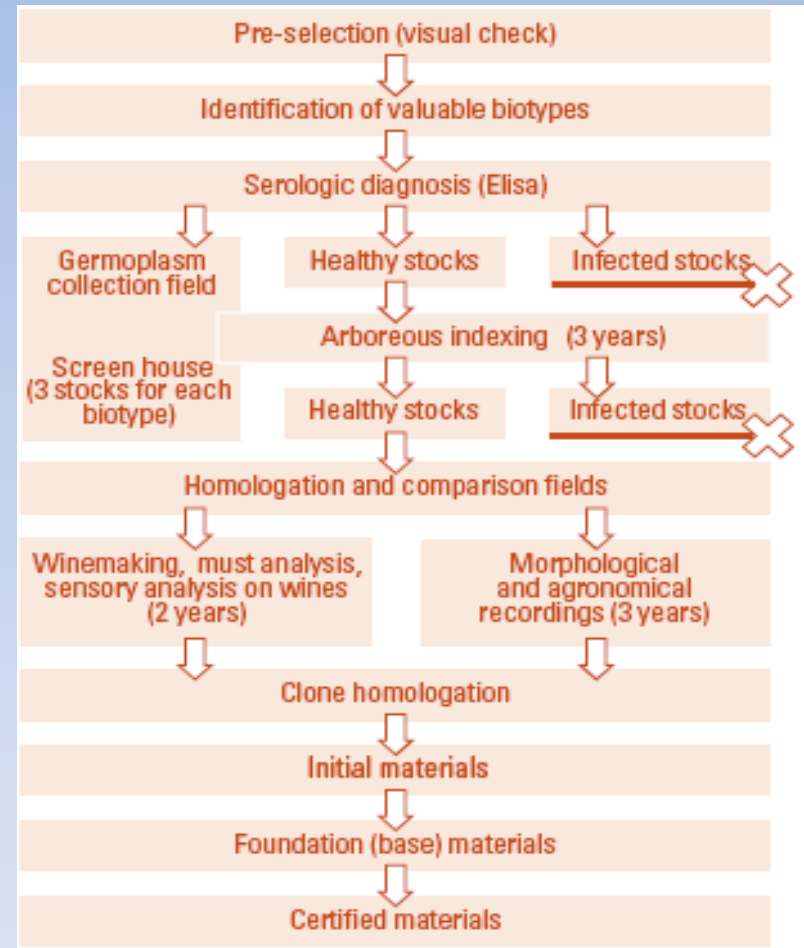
Pre-selection (visual check)

Identification of valuable biotypes

Serologic diagnosis (Elisa)

Germoplasm collection field

Screen house (3 stocks for each biotype)

Healthy stocks

Infected stocks

Arboreous indexing (3 years)

Healthy stocks

Infected stocks

Homologation and comparison fields

Winemaking, must analysis, sensory analysis on wines (2 years)

Morphological and agronomical recordings (3 years)

Clone homologation

Initial materials

Foundation (base) materials

Certified materials